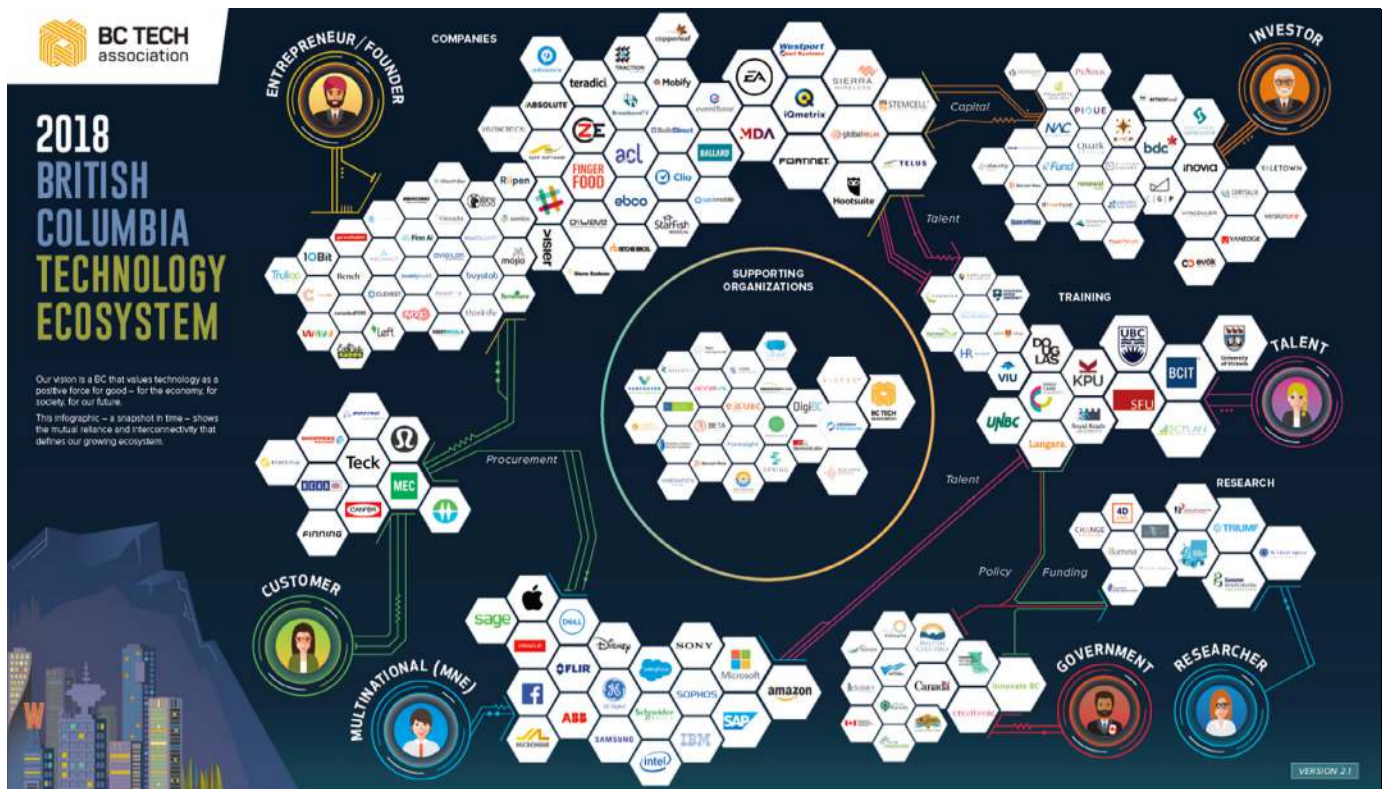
BC TECH association

2018 BRITISH COLUMBIA TECHNOLOGY ECOSYSTEM

Our vision is a BC that values technology as a positive force for good – for the economy, for society, for our future.

This infographic – a snapshot in time – shows the mutual reliance and interconnectivity that defines our growing ecosystem.

ENTREPRENEUR/FOUNDER

COMPANIES

coppercleaf
teradici
TRACTION
Mobify
ABSOLUTE
ZE
acl
BuildDirect
BALLARD
FINGER FOOD
Clio
ebco
StarFish
visier
Ripen
mojo
10Bit
Trulioo
Bench
CLEVEST
Left
thinkific
Westport
EA
SIERRA WIRELESS
iQmetrix
STEMCELL
MDA
globalrelay
FORTINET
TELUS
Hootsuite

Capital

INVESTOR

PIQUE
NAC
Quark
bdc
inovia
YALETOWN
versionone
VANEDGE
evok
GIP

Talent

TRAINING

DOUGLAS
UBC
KPU
BCIT
University of Victoria
VIU
HR
SFU
UNBC
Langara
Royal Roads University
ECPLAN

TALENT

SUPPORTING ORGANIZATIONS

BETA
DigiBC
Foresight
SPRING
BC TECH association

Procurement

Teck
MEC
FINNING
CANFOR

CUSTOMER

Talent

RESEARCH

4D
CHANGE
TRIUMF

Policy
Funding

sage
DELL
ORACLE
DISNEY
FLIR
SONY
Microsoft
amazon
ABB
SOPHOS
SAP
IBM
SAMSUNG
intel
Schneider Electric

MULTINATIONAL (MNE)

Canada
Innovate BC
creativebc

GOVERNMENT

RESEARCHER

VERSION 2.1